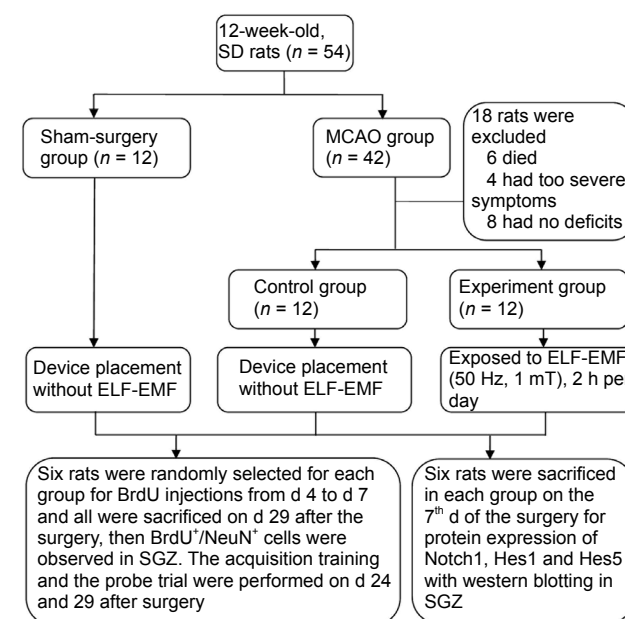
12-week-old, SD rats ($n$ = 54)

Sham-surgery group ($n$ = 12)

MCAO group ($n$ = 42)

18 rats were excluded
6 died
4 had too severe symptoms
8 had no deficits

Control group ($n$ = 12)

Experiment group ($n$ = 12)

Device placement without ELF-EMF

Device placement without ELF-EMF

Exposed to ELF-EMF (50 Hz, 1 mT), 2 h pe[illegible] day

Six rats were randomly selected for each group for BrdU injections from d 4 to d 7 and all were sacrificed on d 29 after the surgery, then BrdU$^+$/NeuN$^+$ cells were observed in SGZ. The acquisition training and the probe trial were performed on d 24 and 29 after surgery

Six rats were sacrificed in each group on the 7$^{th}$ d of the surgery for protein expression of Notch1, Hes1 and Hes5 with western blotting in SGZ